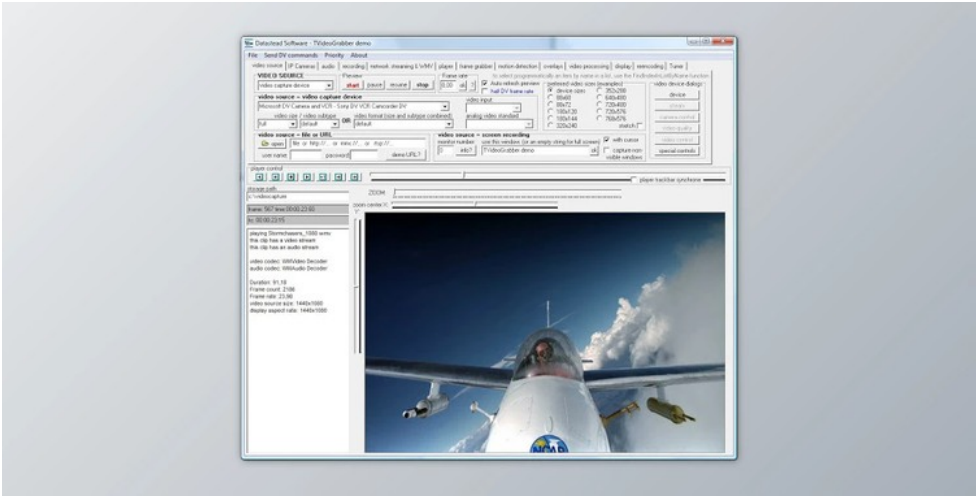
Datastead Software - TVideoGrabber demo

File Send DV commands Priority About

video source | IP Camera | audio | recording | network streaming & WMV | player | frame grabber | motion detection | overlays | video processing | display | reencoding | Tuner

VIDEO SOURCE

video capture device

Preview

start pause resume stop

Frame rate

0.00

Auto refresh preview

half DV frame rate

preferred video sizes (examples)

device sizes 352x288
88x60 640x480
80x72 720x480
160x120 720x576
160x144 768x576
320x240 stretch

video device dialogs

device

video source = video capture device

Microsoft DV Camera and VCR - Sony DV VCR Camcorder DV

video size / video subtype

full default

OR

video format (size and subtype combined)

default

video input

analog video standard

special controls

video source = file or URL

open file or http://... or mms://... or rtsp://...

user name password

demo URL?

video source = screen recording

monitor number

use this window (or an empty string for full screen)

TVideoGrabber demo

with cursor

capture non visible windows

player control

player trackbar synchrone

storage path

c:\videocapture

frame: 567 time 00:00:23.60

to: 00:00:23.15

playing Stormchasers_1080.wmv
this clip has a video stream
this clip has an audio stream

video codec: WMVideo Decoder
audio codec: WMAudio Decoder

Duration: 91.18
Frame count: 2186
Frame rate: 23.98
video source size: 1440x1080
display aspect ratio: 1440x1080

ZOOM

zoom center X

NOAA